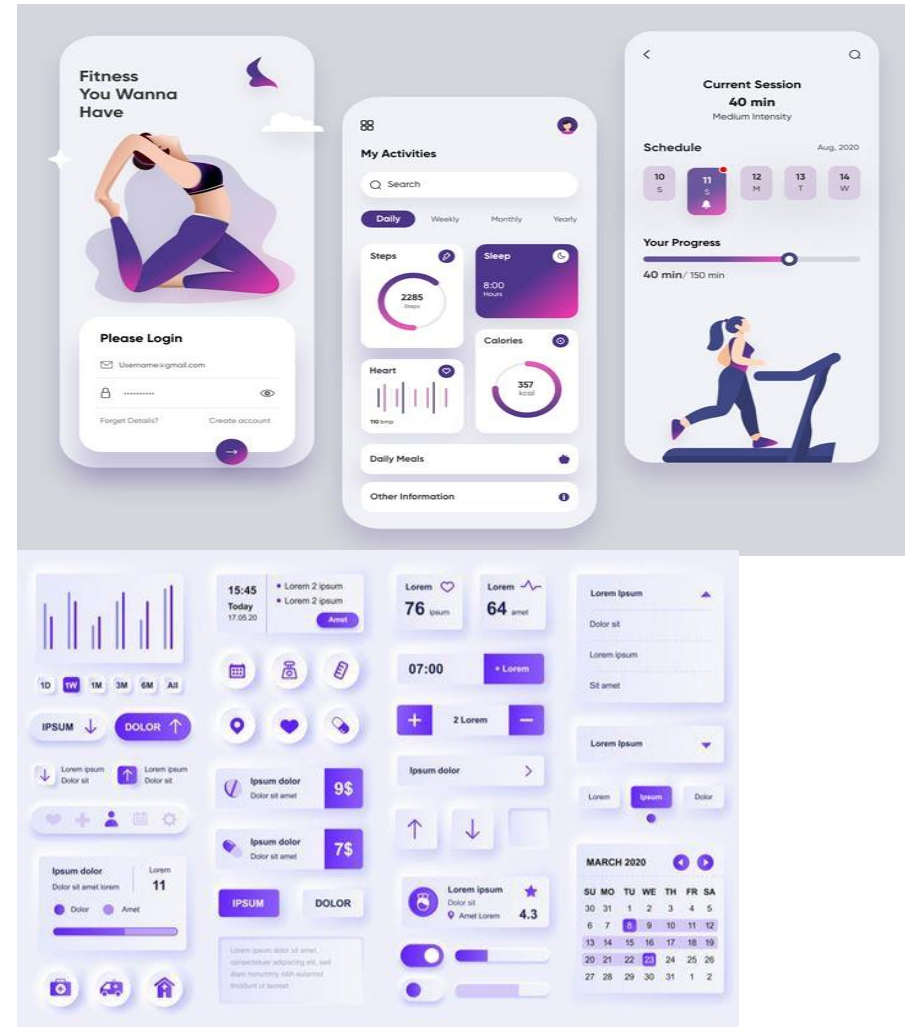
Fitness You Wanna Have

Please Login

Username@gmail.com

..........

Forget Details?

Create account

My Activities

Search

Daily

Weekly

Monthly

Yearly

Steps

2285 Steps

Sleep

8:00 Hours

Heart

110 bmp

Calories

357 kcal

Daily Meals

Other Information

Current Session

40 min

Medium Intensity

Schedule

Aug, 2020

| 10 | 11 | 12 | 13 | 14 |
|---|---|---|---|---|
| S | S | M | T | W |

Your Progress

40 min/ 150 min

1D 1W 1M 3M 6M All

IPSUM

DOLOR

Lorem ipsum Dolor sit

Lorem ipsum Dolor sit

Ipsum dolor

Dolor sit amet lorem

Lorem

11

Dolor

Amet

15:45

Today

17.05.20

• Lorem 2 ipsum

• Lorem 2 ipsum

Amet

Ipsum dolor

Dolor sit amet

9$

Ipsum dolor

Dolor sit amet

7$

IPSUM

DOLOR

Lorem ipsum dolor sit amet, consectetuer adipiscing elit, sed diam nonummy nibh euismod tincidunt ut laoreet.

Lorem

76 ipsum

Lorem

64 amet

07:00

+ Lorem

2 Lorem

Ipsum dolor

Lorem ipsum

Dolor sit

Amet Lorem

4.3

Lorem Ipsum

Dolor sit

Lorem ipsum

Sit amet

Lorem Ipsum

Lorem

Ipsum

Dolor

MARCH 2020

| SU | MO | TU | WE | TH | FR | SA |
|---|---|---|---|---|---|---|
| 30 | 31 | 1 | 2 | 3 | 4 | 5 |
| 6 | 7 | 8 | 9 | 10 | 11 | 12 |
| 13 | 14 | 15 | 16 | 17 | 18 | 19 |
| 20 | 21 | 22 | 23 | 24 | 25 | 26 |
| 27 | 28 | 29 | 30 | 31 | 1 | 2 |